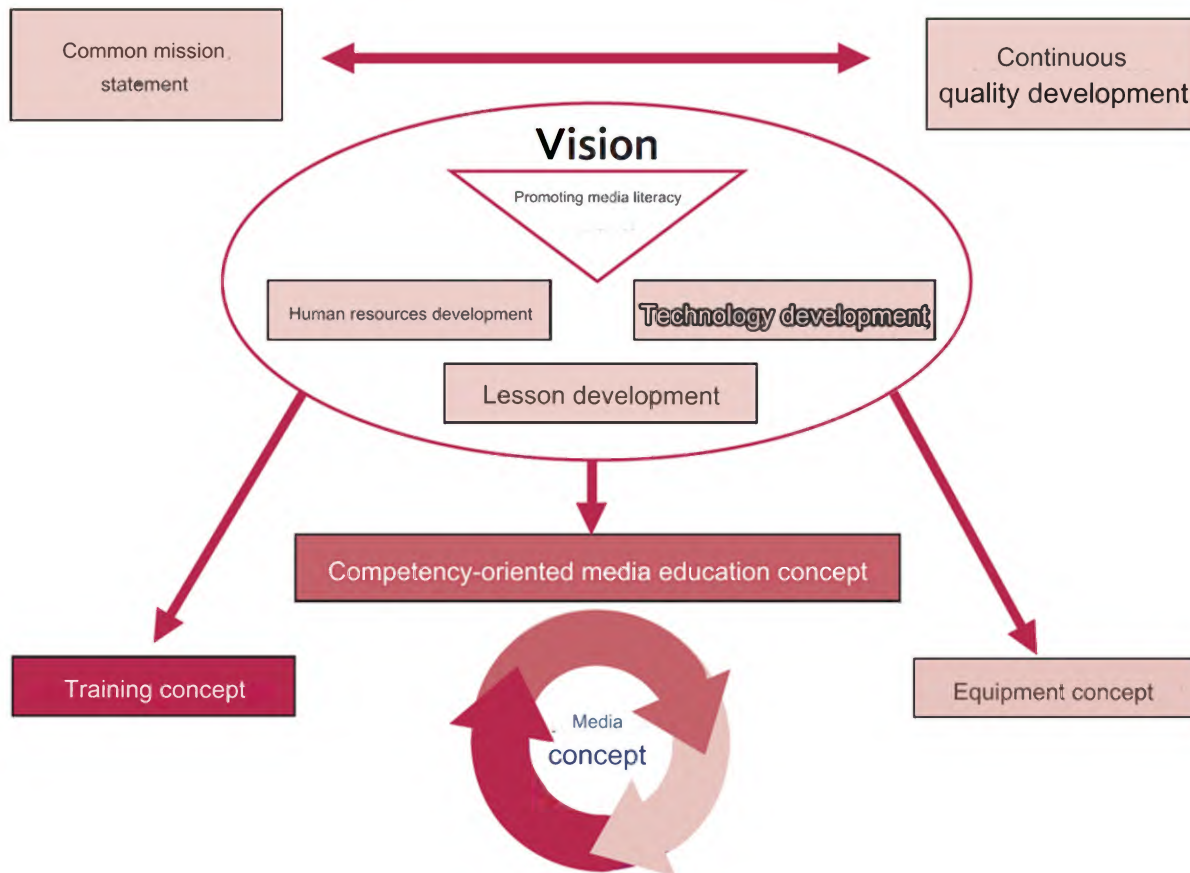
Common mission statement

Continuous quality development

Vision

Promoting media literacy

Human resources development

Technology development

Lesson development

Competency-oriented media education concept

Training concept

Equipment concept

Media concept